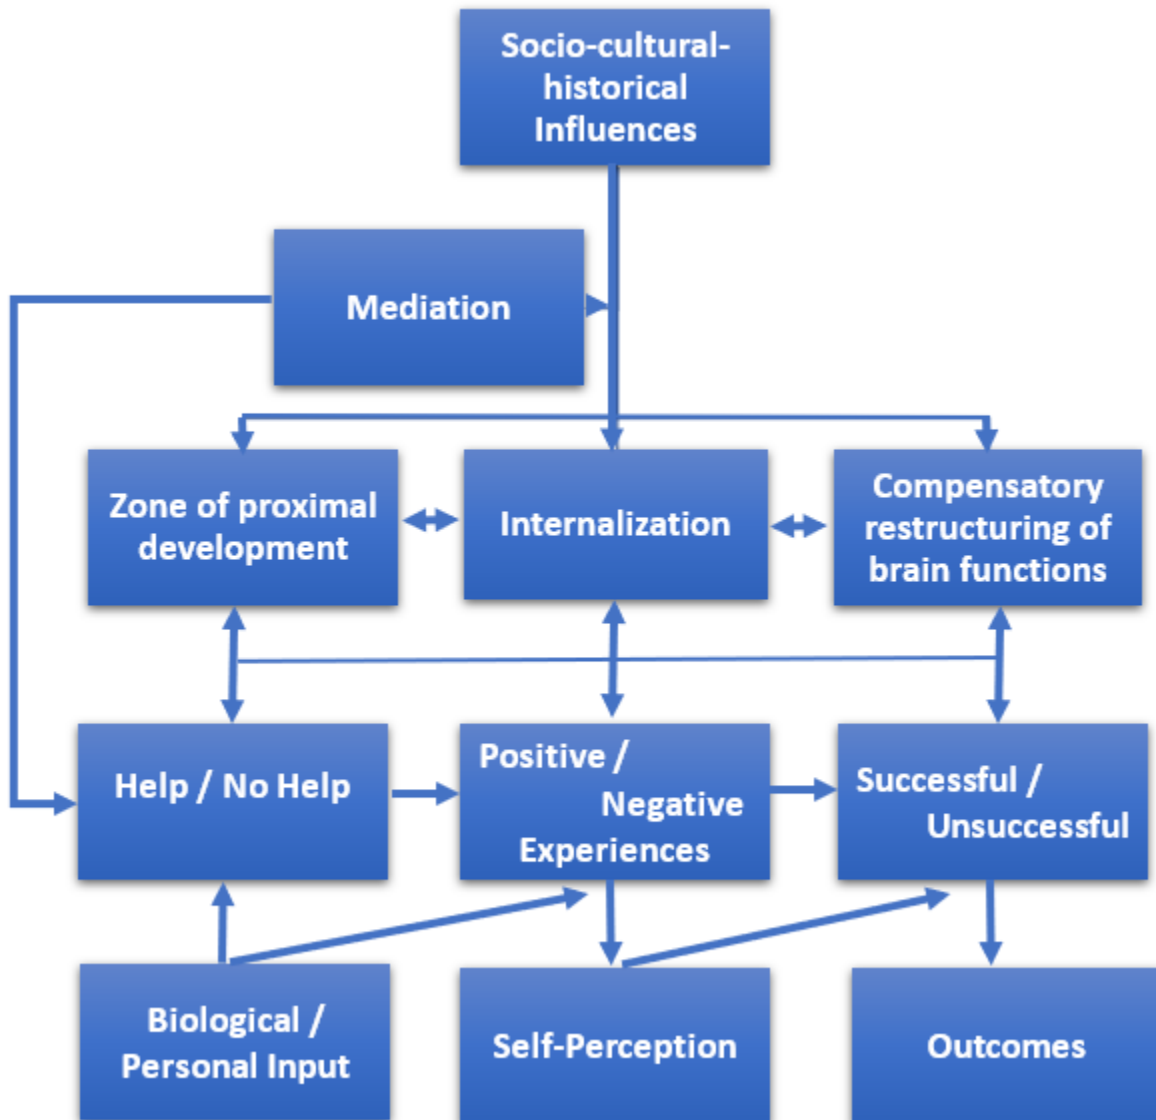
Socio-cultural-historical Influences

Mediation

Zone of proximal development

Internalization

Compensatory restructuring of brain functions

Help / No Help

Positive / Negative Experiences

Successful / Unsuccessful

Biological / Personal Input

Self-Perception

Outcomes